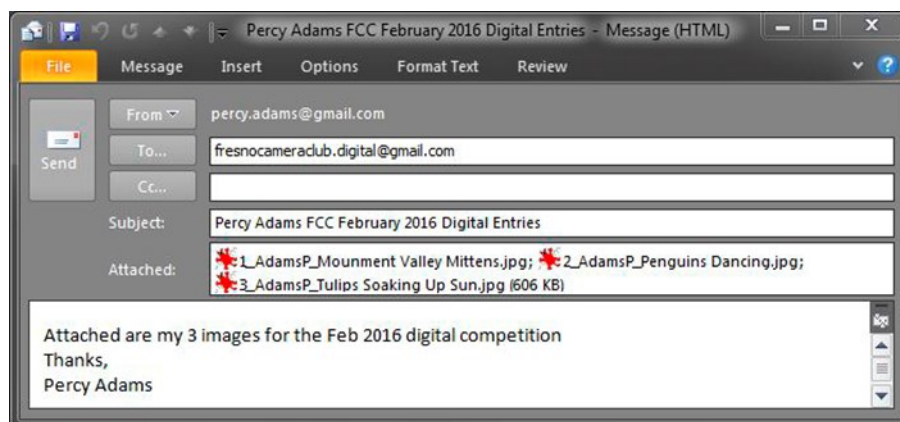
Percy Adams FCC February 2016 Digital Entries - Message (HTML)

File Message Insert Options Format Text Review

Send

From

percy.adams@gmail.com

To...

fresnocameraclub.digital@gmail.com

Cc...

Subject:

Percy Adams FCC February 2016 Digital Entries

Attached:

1_AdamsP_Mounment Valley Mittens.jpg; 2_AdamsP_Penguins Dancing.jpg; 3_AdamsP_Tulips Soaking Up Sun.jpg (606 KB)

Attached are my 3 images for the Feb 2016 digital competition
Thanks,
Percy Adams